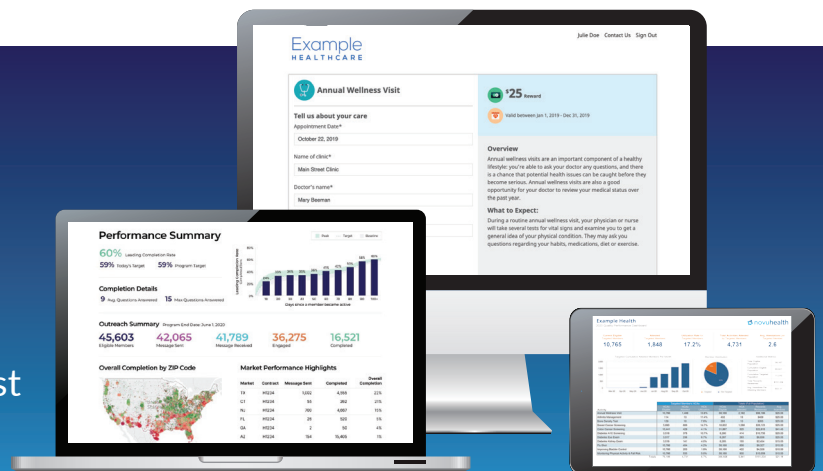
Example
HEALTHCARE

Julie Doe   Contact Us   Sign Out

Annual Wellness Visit

$25 Reward

Valid between Jan 1, 2019 - Dec 31, 2019

Tell us about your care

Appointment Date*

October 22, 2019

Name of clinic*

Main Street Clinic

Doctor's name*

Mary Beeman

Overview

Annual wellness visits are an important component of a healthy lifestyle; you're able to ask your doctor any questions, and there is a chance that potential health issues can be caught before they become serious. Annual wellness visits are also a good opportunity for your doctor to review your medical status over the past year.

What to Expect:

During a routine annual wellness visit, your physician or nurse will take several tests for vital signs and examine you to get a general idea of your physical condition. They may ask you questions regarding your habits, medications, diet or exercise.

Performance Summary

60% Leading Completion Rate

59% Today's Target   59% Program Target

Completion Details

9 Avg Questions Answered   15 Max Questions Answered

Outreach Summary Program End Date June 1 2020

45,603 Eligible Members

42,065 Message Sent

41,789 Message Received

36,275 Engaged

16,521 Completed

Overall Completion by ZIP Code

Market Performance Highlights

| Market | Contract | Message Sent | Completed | Overall Completion |
|---|---|---|---|---|
| TX | H1234 | 1,002 | 4,556 | 22% |
| CT | H1234 | 54 | 362 | 21% |
| NJ | H1234 | 700 | 4,667 | 11% |
| PA | H1234 | 542 | 320 | 5% |
| GA | H1234 | 2 | 52 | 4% |
| AZ | H1234 | 154 | 10,405 | 1% |

Example Health

novuhealth

10,765   1,948   17.2%   4,731   2.6

st